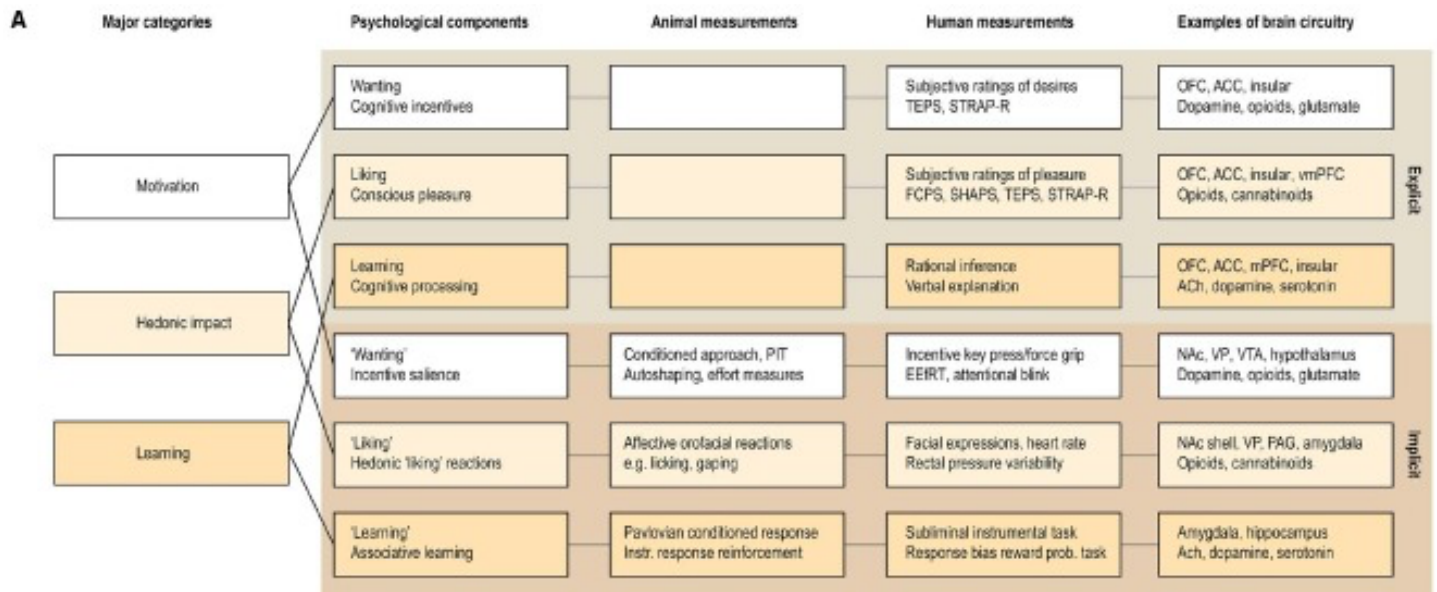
A

| Major categories | Psychological components | Animal measurements | Human measurements | Examples of brain circuitry |
|---|---|---|---|---|
| Motivation | Wanting Cognitive incentives | | Subjective ratings of desires TEPS, STRAP-R | OFC, ACC, insular Dopamine, opioids, glutmate |
| Hedonic impact | Liking Conscious pleasure | | Subjective ratings of pleasure FCPS, SHAPS, TEPS, STRAP-R | OFC, ACC, insular, vmPFC Opioids, cannabinoids |
| Learning | Learning Cognitive processing | | Rational inference Verbal explanation | OFC, ACC, mPFC, insular ACh, dopamine, serotonin |
| | 'Wanting' Incentive salience | Conditioned approach, PIT Autoshaping, effort measures | Incentive key press/force grip EEfRT, attentional blink | NAc, VP, VTA, hypothalamus Dopamine, opioids, glutmate |
| | 'Liking' Hedonic 'liking' reactions | Affective orofacial reactions e.g. licking, gaping | Facial expressions, heart rate Rectal pressure variability | NAc shell, VP, PAG, amygdala Opioids, cannabinoids |
| | 'Learning' Associative learning | Pavlovian conditioned response Instr. response reinforcement | Subliminal instrumental task Response bias reward prob. task | Amygdala, hippocampus Ach, dopamine, serotonin |

Explicit

Implicit